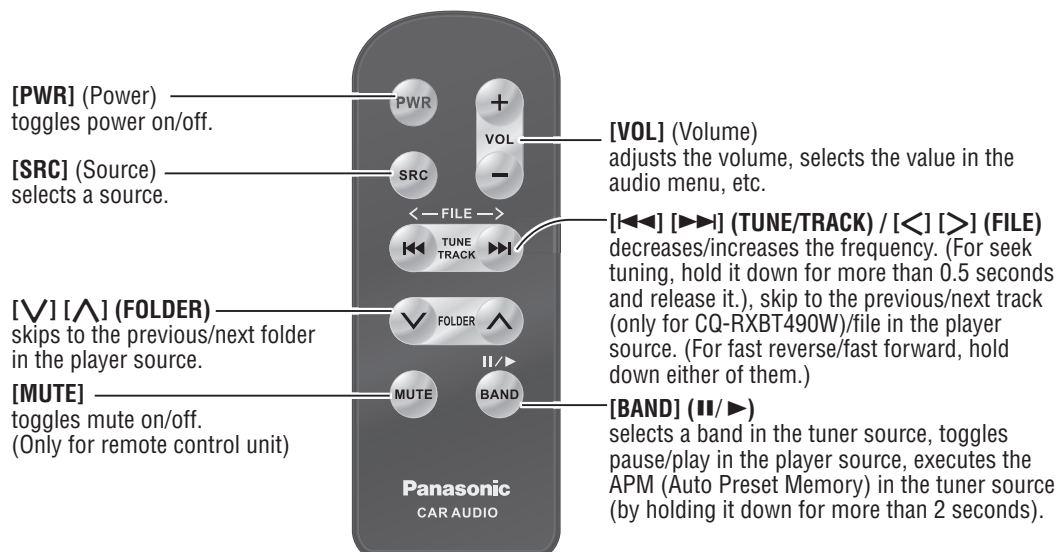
**[PWR]** (Power)
toggles power on/off.

**[SRC]** (Source)
selects a source.

**[⋁] [⋀] (FOLDER)**
skips to the previous/next folder in the player source.

**[MUTE]**
toggles mute on/off.
(Only for remote control unit)

PWR
+
VOL
−
SRC
< — FILE — >
⏮ TUNE TRACK ⏭
⋁ FOLDER ⋀
II/►
MUTE
BAND
Panasonic
CAR AUDIO

**[VOL]** (Volume)
adjusts the volume, selects the value in the audio menu, etc.

**[⏮] [⏭] (TUNE/TRACK) / [<] [>] (FILE)**
decreases/increases the frequency. (For seek tuning, hold it down for more than 0.5 seconds and release it.), skip to the previous/next track (only for CQ-RXBT490W)/file in the player source. (For fast reverse/fast forward, hold down either of them.)

**[BAND] (II/►)**
selects a band in the tuner source, toggles pause/play in the player source, executes the APM (Auto Preset Memory) in the tuner source (by holding it down for more than 2 seconds).